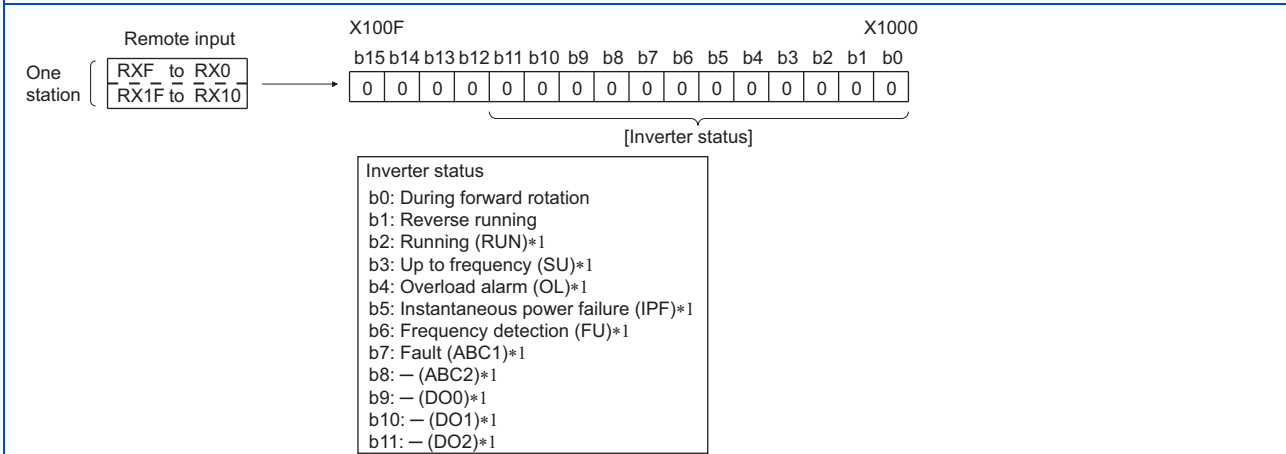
Remote input

One station

RXF to RX0
RX1F to RX10

X100F X1000

| b15 | b14 | b13 | b12 | b11 | b10 | b9 | b8 | b7 | b6 | b5 | b4 | b3 | b2 | b1 | b0 |
|---|---|---|---|---|---|---|---|---|---|---|---|---|---|---|---|
| 0 | 0 | 0 | 0 | 0 | 0 | 0 | 0 | 0 | 0 | 0 | 0 | 0 | 0 | 0 | 0 |

[Inverter status]

Inverter status
b0: During forward rotation
b1: Reverse running
b2: Running (RUN)∗1
b3: Up to frequency (SU)∗1
b4: Overload alarm (OL)∗1
b5: Instantaneous power failure (IPF)∗1
b6: Frequency detection (FU)∗1
b7: Fault (ABC1)∗1
b8: ─ (ABC2)∗1
b9: ─ (DO0)∗1
b10: ─ (DO1)∗1
b11: ─ (DO2)∗1